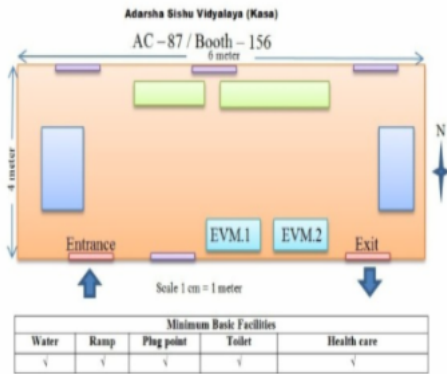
Adarsha Sishu Vidyalaya (Kasa)

AC – 87 / Booth – 156

6 meter

4 meter

N

EVM.1

EVM.2

Entrance

Exit

Scale 1 cm = 1 meter

| Minimum Basic Facilities | | | | |
|---|---|---|---|---|
| Water | Ramp | Plug point | Toilet | Health care |
| √ | √ | √ | √ | √ |